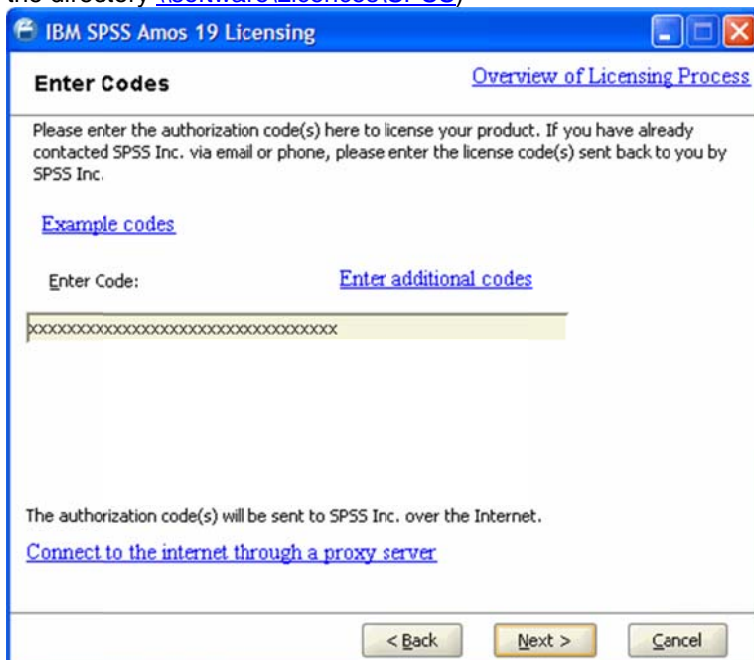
the directory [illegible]

IBM SPSS Amos 19 Licensing

Enter Codes

Overview of Licensing Process

Please enter the authorization code(s) here to license your product. If you have already contacted SPSS Inc. via email or phone, please enter the license code(s) sent back to you by SPSS Inc.

Example codes

Enter Code:

Enter additional codes

xxxxxxxxxxxxxxxxxxxxxxxxxxxxxxxxxx

The authorization code(s) will be sent to SPSS Inc. over the Internet.

Connect to the internet through a proxy server

< Back

Next >

Cancel